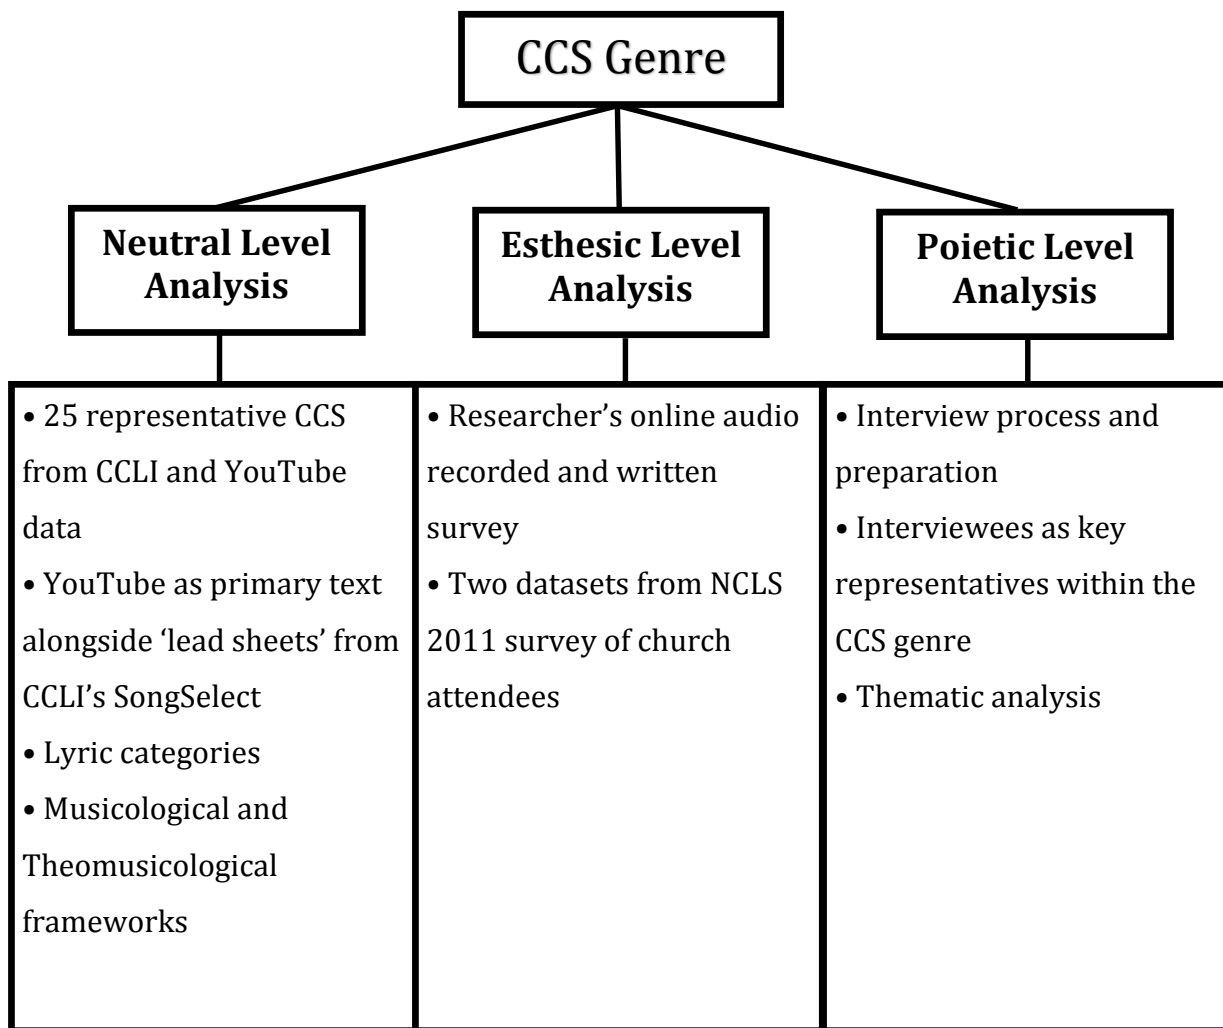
CCS Genre

Neutral Level Analysis

Esthesic Level Analysis

Poietic Level Analysis

• 25 representative CCS from CCLI and YouTube data
• YouTube as primary text alongside 'lead sheets' from CCLI's SongSelect
• Lyric categories
• Musicological and Theomusicological frameworks

• Researcher's online audio recorded and written survey
• Two datasets from NCLS 2011 survey of church attendees

• Interview process and preparation
• Interviewees as key representatives within the CCS genre
• Thematic analysis